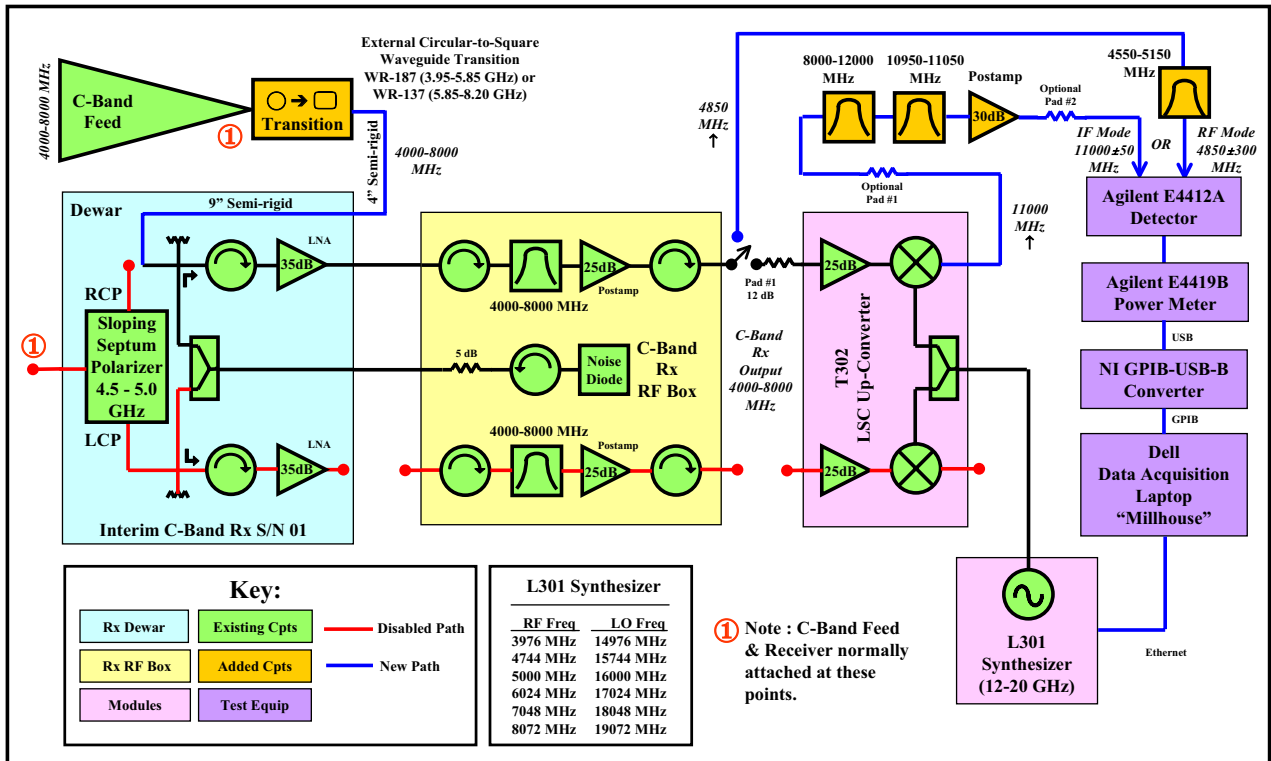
4000-8000 MHz

C-Band Feed

External Circular-to-Square Waveguide Transition WR-187 (3.95-5.85 GHz) or WR-137 (5.85-8.20 GHz)

Transition

①

4" Semi-rigid

4000-8000 MHz

Dewar

9" Semi-rigid

LNA

35dB

RCP

Sloping Septum Polarizer 4.5 - 5.0 GHz

①

LCP

LNA

35dB

Interim C-Band Rx S/N 01

25dB

Postamp

4000-8000 MHz

5 dB

Noise Diode

C-Band Rx RF Box

4000-8000 MHz

Postamp

25dB

4850 MHz ↑

Pad #1 12 dB

C-Band Rx Output 4000-8000 MHz

8000-12000 MHz

10950-11050 MHz

Postamp

30dB

Optional Pad #2

Optional Pad #1

25dB

T302 LSC Up-Converter

25dB

11000 MHz ↑

4550-5150 MHz

IF Mode 11000±50 MHz

OR

RF Mode 4850±300 MHz

Agilent E4412A Detector

Agilent E4419B Power Meter

USB

NI GPIB-USB-B Converter

GPIB

Dell Data Acquisition Laptop "Millhouse"

Ethernet

L301 Synthesizer (12-20 GHz)

Key:

| Rx Dewar | Existing Cpts | Disabled Path |
|---|---|---|
| Rx RF Box | Added Cpts | New Path |
| Modules | Test Equip | |

L301 Synthesizer

| RF Freq | LO Freq |
|---|---|
| 3976 MHz | 14976 MHz |
| 4744 MHz | 15744 MHz |
| 5000 MHz | 16000 MHz |
| 6024 MHz | 17024 MHz |
| 7048 MHz | 18048 MHz |
| 8072 MHz | 19072 MHz |

① Note : C-Band Feed & Receiver normally attached at these points.